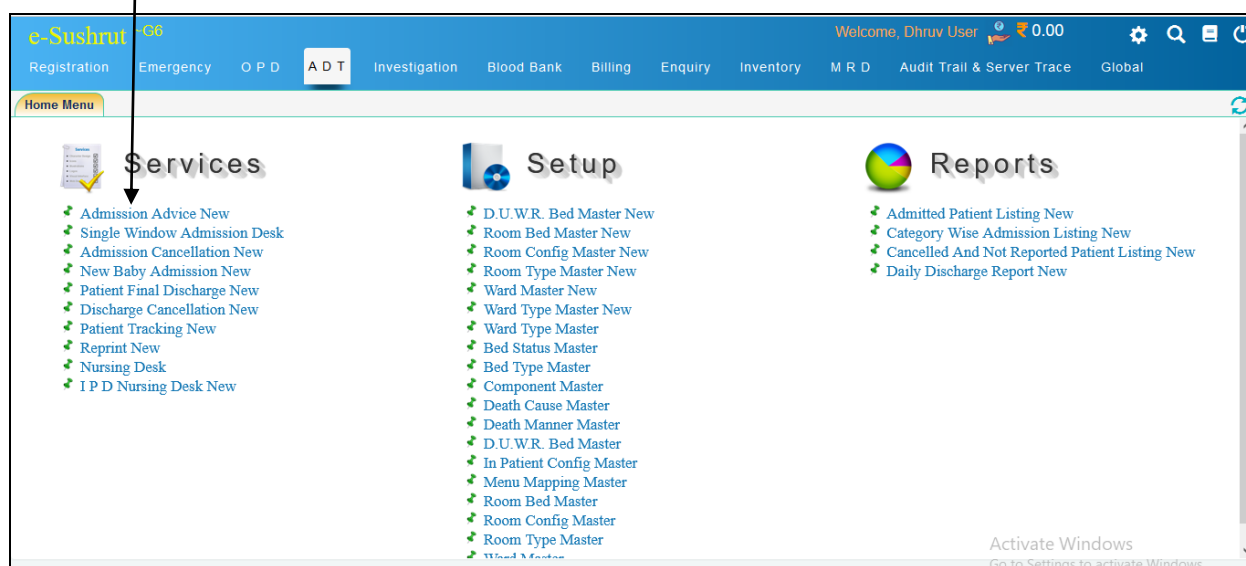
e-Sushrut -G6

Welcome, Dhruv User ₹ 0.00

Registration Emergency O P D A D T Investigation Blood Bank Billing Enquiry Inventory M R D Audit Trail & Server Trace Global

Home Menu

Services

Admission Advice New
Single Window Admission Desk
Admission Cancellation New
New Baby Admission New
Patient Final Discharge New
Discharge Cancellation New
Patient Tracking New
Reprint New
Nursing Desk
I P D Nursing Desk New

Setup

D.U.W.R. Bed Master New
Room Bed Master New
Room Config Master New
Room Type Master New
Ward Master New
Ward Type Master New
Ward Type Master
Bed Status Master
Bed Type Master
Component Master
Death Cause Master
Death Manner Master
D.U.W.R. Bed Master
In Patient Config Master
Menu Mapping Master
Room Bed Master
Room Config Master
Room Type Master
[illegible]

Reports

Admitted Patient Listing New
Category Wise Admission Listing New
Cancelled And Not Reported Patient Listing New
Daily Discharge Report New

Activate Windows
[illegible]